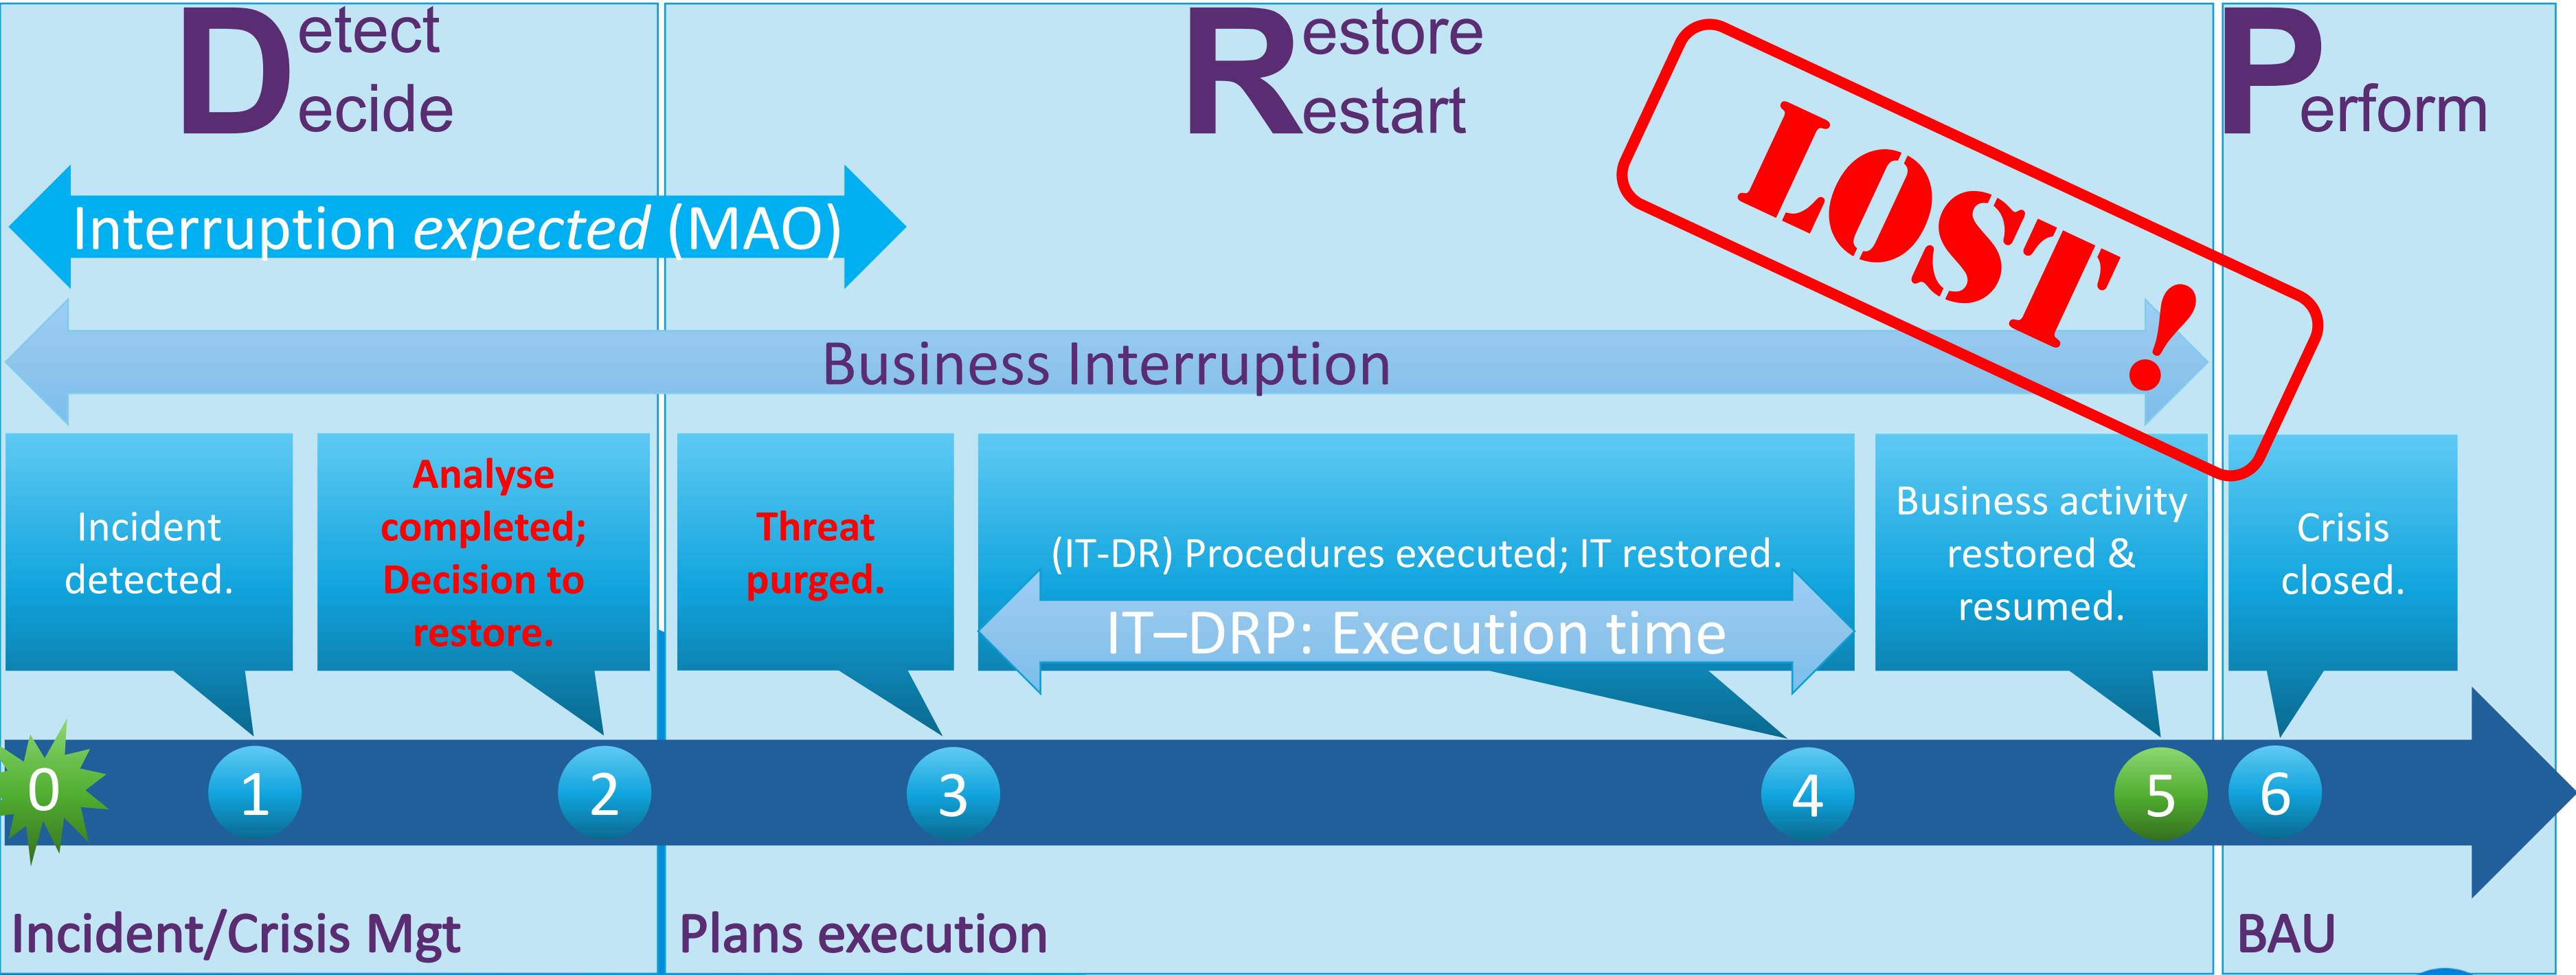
Detect
Decide

Restore
Restart

Perform

LOST !

Interruption *expected* (MAO)

Business Interruption

Incident detected.

Analyse completed; Decision to restore.

Threat purged.

(IT-DR) Procedures executed; IT restored.

IT–DRP: Execution time

Business activity restored & resumed.

Crisis closed.

0 1 2 3 4 5 6

Incident/Crisis Mgt

Plans execution

BAU